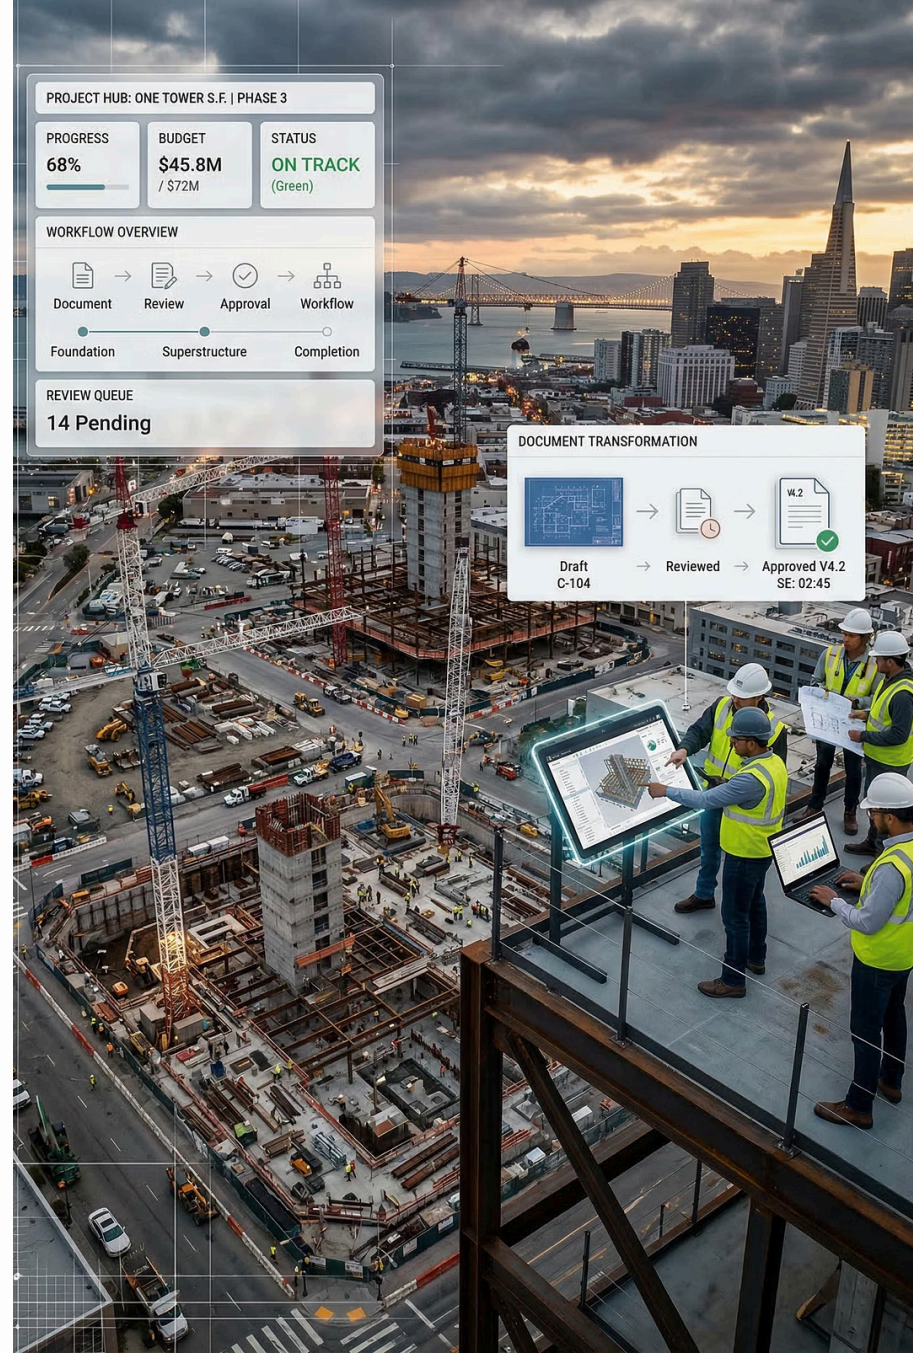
PROJECT HUB: ONE TOWER S.F. | PHASE 3

PROGRESS
68%

BUDGET
$45.8M
/ $72M

STATUS
ON TRACK
(Green)

WORKFLOW OVERVIEW

Document → Review → Approval → Workflow

Foundation Superstructure Completion

REVIEW QUEUE
14 Pending

DOCUMENT TRANSFORMATION

V4.2

Draft
C-104
→ Reviewed → Approved V4.2
SE: 02:45